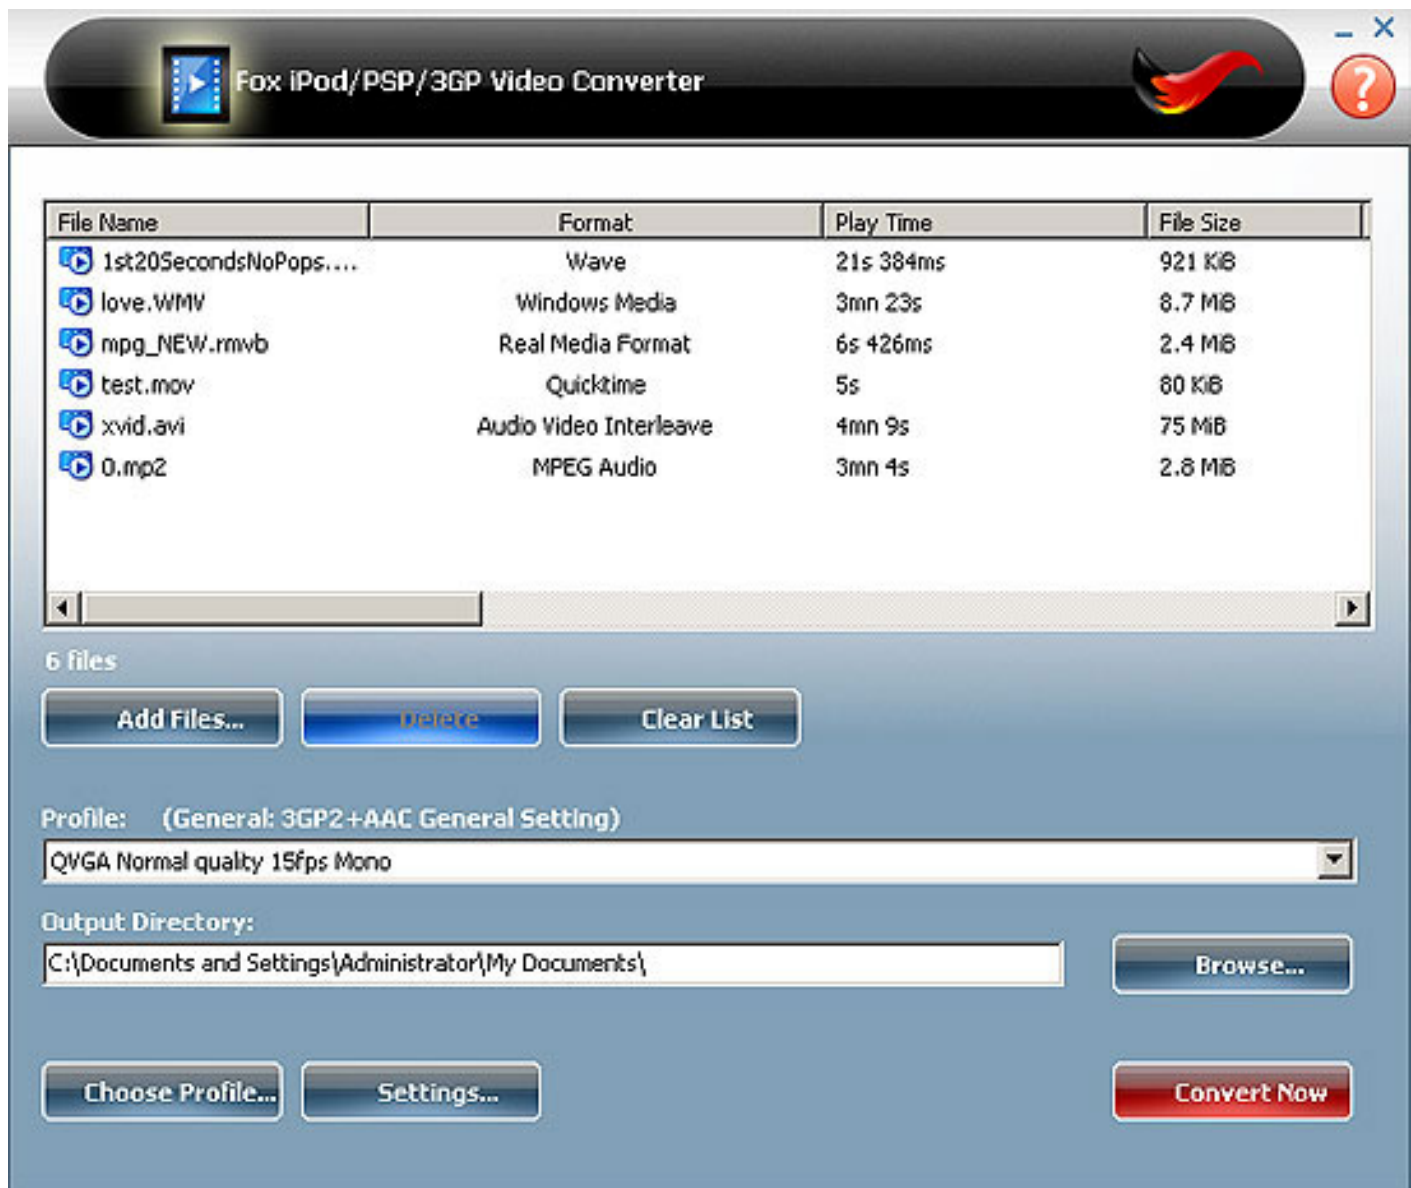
Fox iPod/PSP/3GP Video Converter

| File Name | Format | Play Time | File Size |
|---|---|---|---|
| 1st20SecondsNoPops.... | Wave | 21s 384ms | 921 KiB |
| love.WMV | Windows Media | 3mn 23s | 8.7 MiB |
| mpg_NEW.rmvb | Real Media Format | 6s 426ms | 2.4 MiB |
| test.mov | Quicktime | 5s | 80 KiB |
| xvid.avi | Audio Video Interleave | 4mn 9s | 75 MiB |
| 0.mp2 | MPEG Audio | 3mn 4s | 2.8 MiB |

6 files

Add Files... Delete Clear List

Profile: (General: 3GP2+AAC General Setting)

QVGA Normal quality 15fps Mono

Output Directory:

C:\Documents and Settings\Administrator\My Documents\

Browse...

Choose Profile... Settings... Convert Now